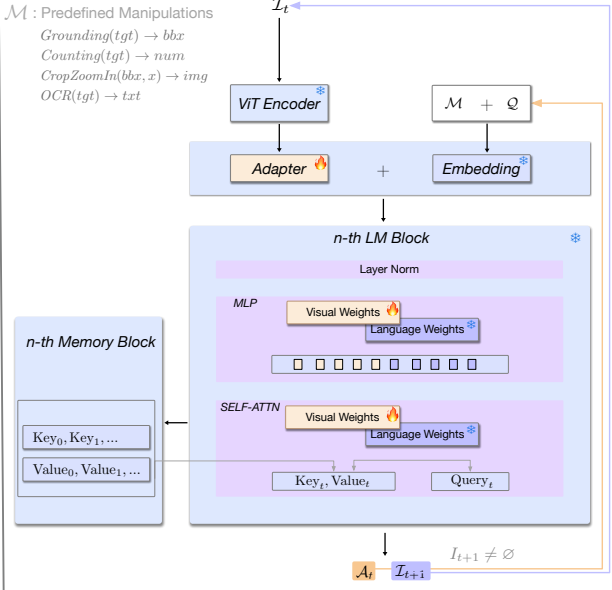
$\mathcal{M}$ : Predefined Manipulations
$Grounding(tgt) \rightarrow bbx$
$Counting(tgt) \rightarrow num$
$CropZoomIn(bbx, x) \rightarrow img$
$OCR(tgt) \rightarrow txt$

$\mathcal{I}_t$

ViT Encoder

$\mathcal{M}$ + $\mathcal{Q}$

Adapter

+

Embedding

n-th LM Block

Layer Norm

MLP

Visual Weights

Language Weights

SELF-ATTN

Visual Weights

Language Weights

n-th Memory Block

$\mathrm{Key}_0, \mathrm{Key}_1, \ldots$

$\mathrm{Value}_0, \mathrm{Value}_1, \ldots$

$\mathrm{Key}_t, \mathrm{Value}_t$

$\mathrm{Query}_t$

$I_{t+1} \neq \varnothing$

$\mathcal{A}_t$

$\mathcal{I}_{t+1}$